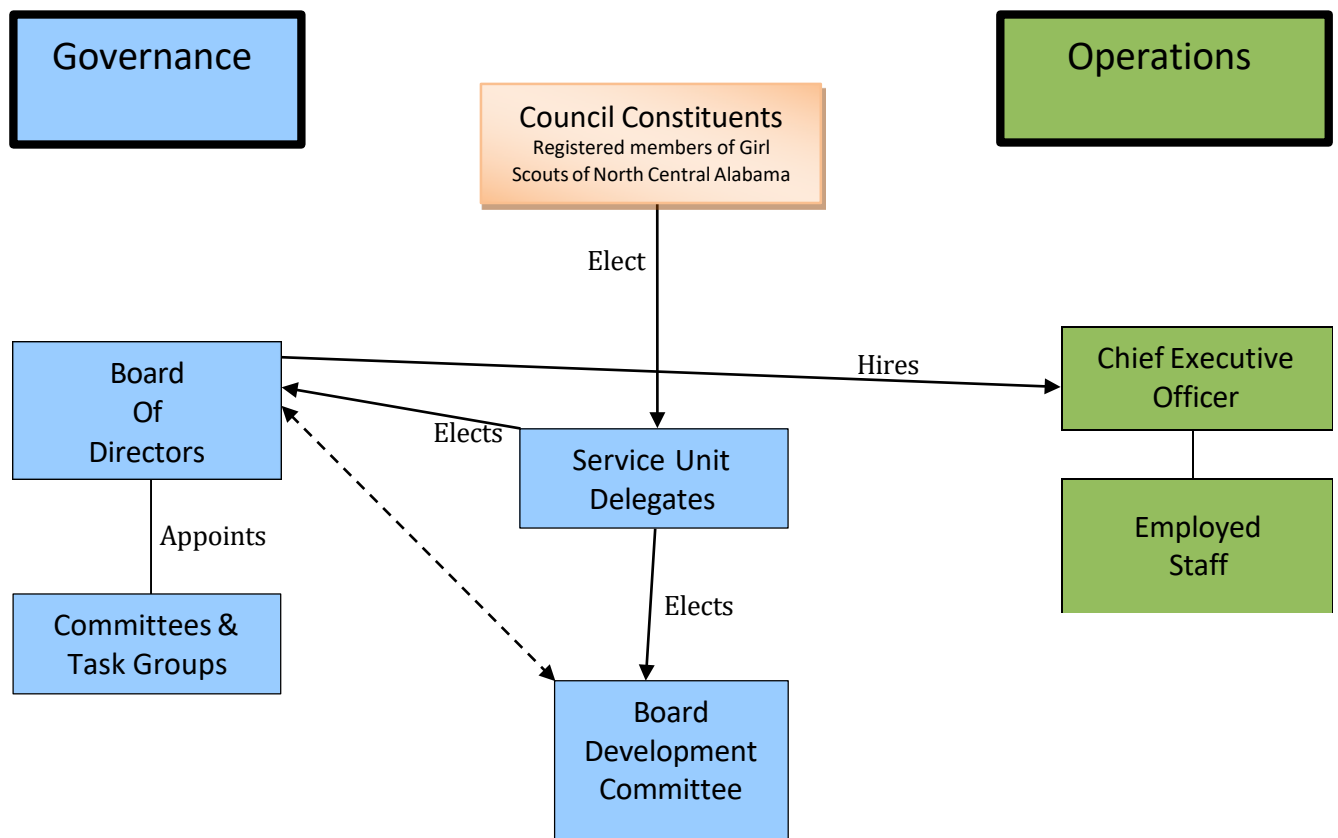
Governance

Operations

Council Constituents
Registered members of Girl Scouts of North Central Alabama

Elect

Board Of Directors

Hires

Chief Executive Officer

Elects

Service Unit Delegates

Employed Staff

Appoints

Elects

Committees & Task Groups

Board Development Committee